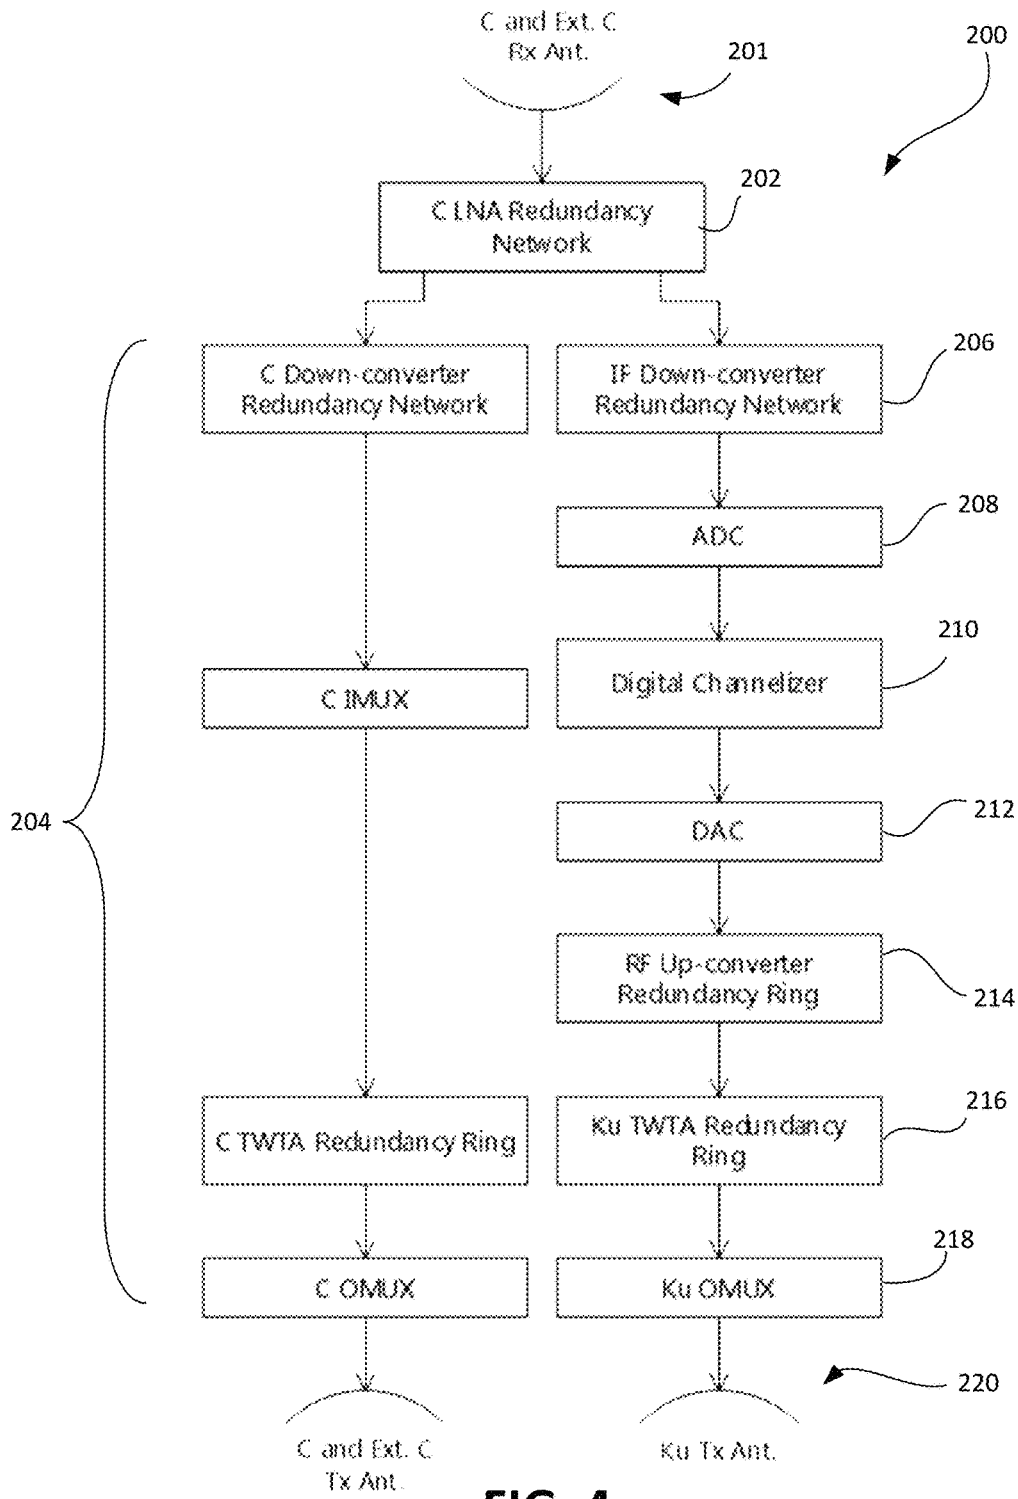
C and Ext. C
Rx Ant.

201

200

202

C LNA Redundancy Network

C Down-converter Redundancy Network

IF Down-converter Redundancy Network

206

208

ADC

210

C IMUX

Digital Channelizer

204

DAC

212

RF Up-converter Redundancy Ring

214

216

C TWTA Redundancy Ring

Ku TWTA Redundancy Ring

218

C OMUX

Ku OMUX

220

C and Ext. C
Tx Ant.

Ku Tx Ant.

FIG. 4